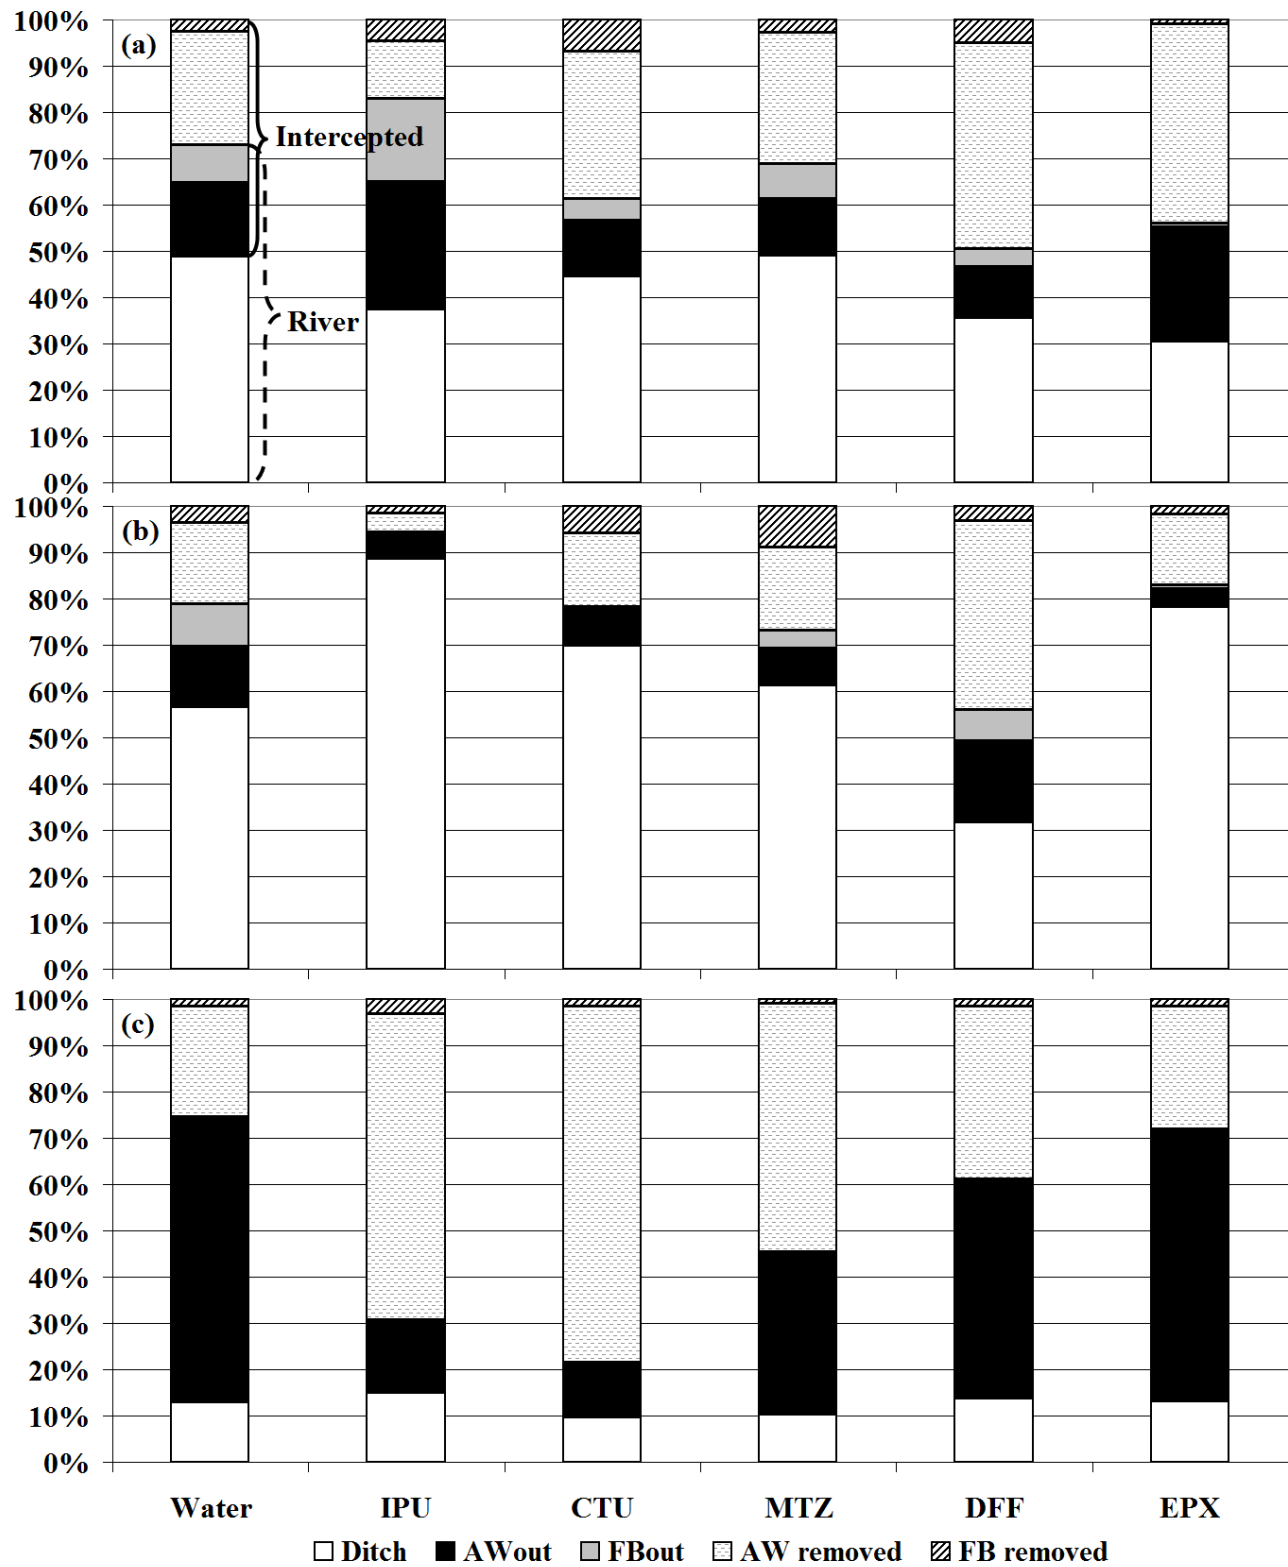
100%
90%
80%
70%
60%
50%
40%
30%
20%
10%
0%
(a)
Intercepted
River

100%
90%
80%
70%
60%
50%
40%
30%
20%
10%
0%
(b)

100%
90%
80%
70%
60%
50%
40%
30%
20%
10%
0%
(c)

Water IPU CTU MTZ DFF EPX

Ditch AWout FBout AW removed FB removed